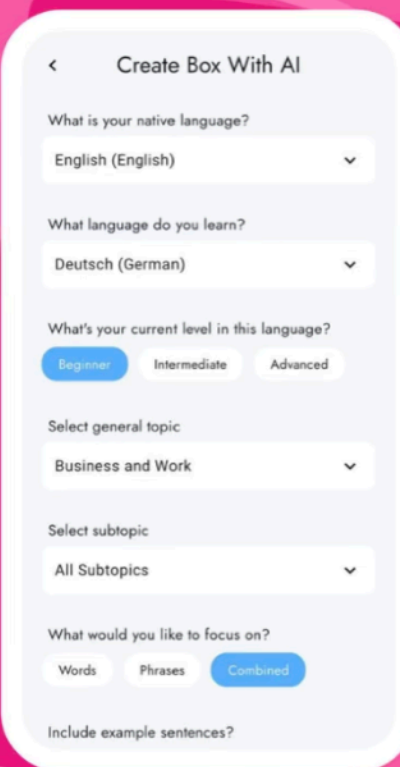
Create Box With AI

What is your native language?

English (English)

What language do you learn?

Deutsch (German)

What's your current level in this language?

Beginner

Intermediate

Advanced

Select general topic

Business and Work

Select subtopic

All Subtopics

What would you like to focus on?

Words

Phrases

Combined

Include example sentences?